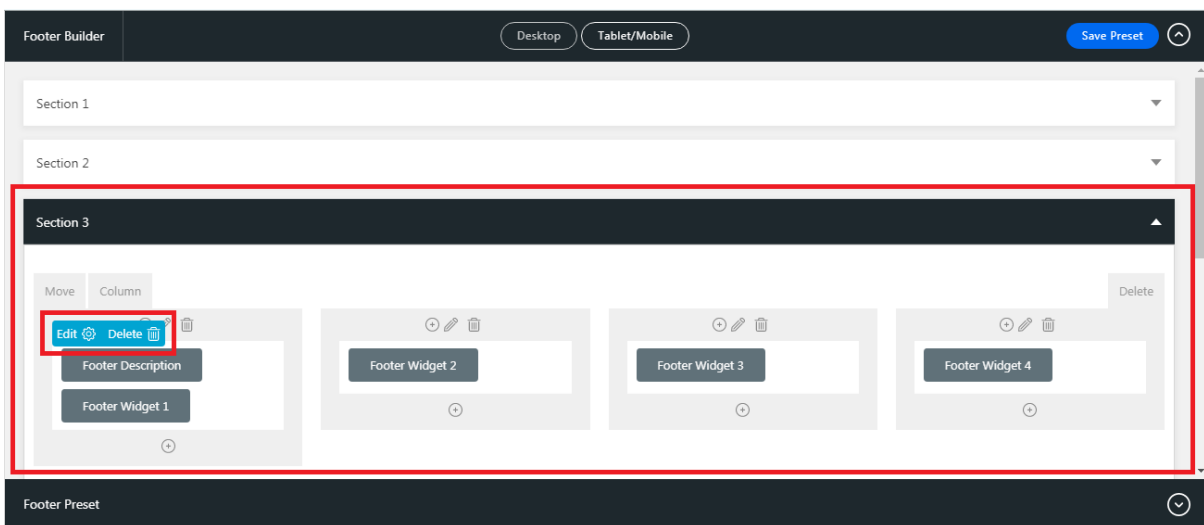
Footer Builder

Desktop

Tablet/Mobile

Save Preset

Section 1

Section 2

Section 3

Move

Column

Delete

Edit

Delete

Footer Description

Footer Widget 1

Footer Widget 2

Footer Widget 3

Footer Widget 4

Footer Preset